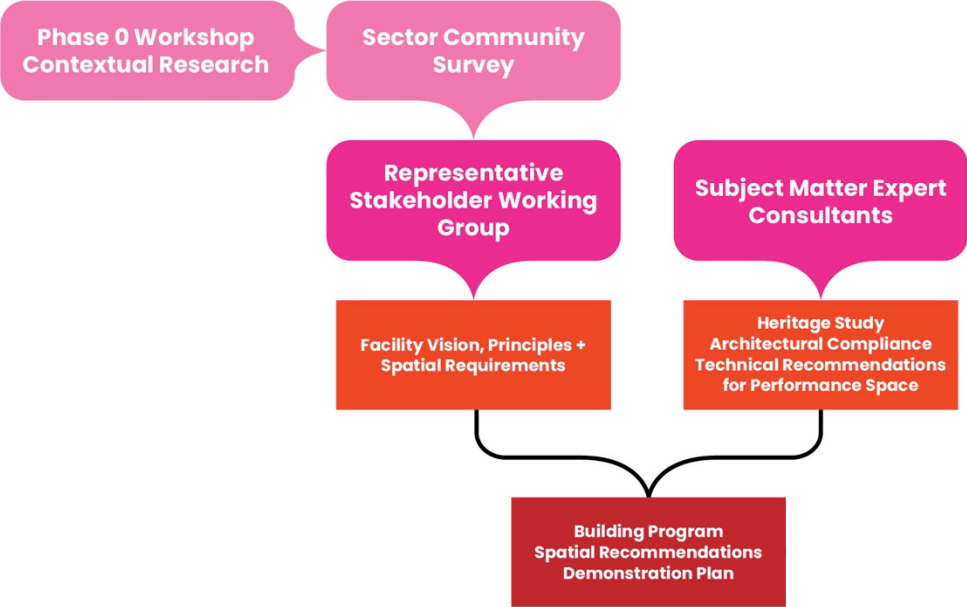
Phase 0 Workshop
Contextual Research

Sector Community Survey

Representative Stakeholder Working Group

Subject Matter Expert Consultants

Facility Vision, Principles + Spatial Requirements

Heritage Study
Architectural Compliance
Technical Recommendations for Performance Space

Building Program
Spatial Recommendations
Demonstration Plan